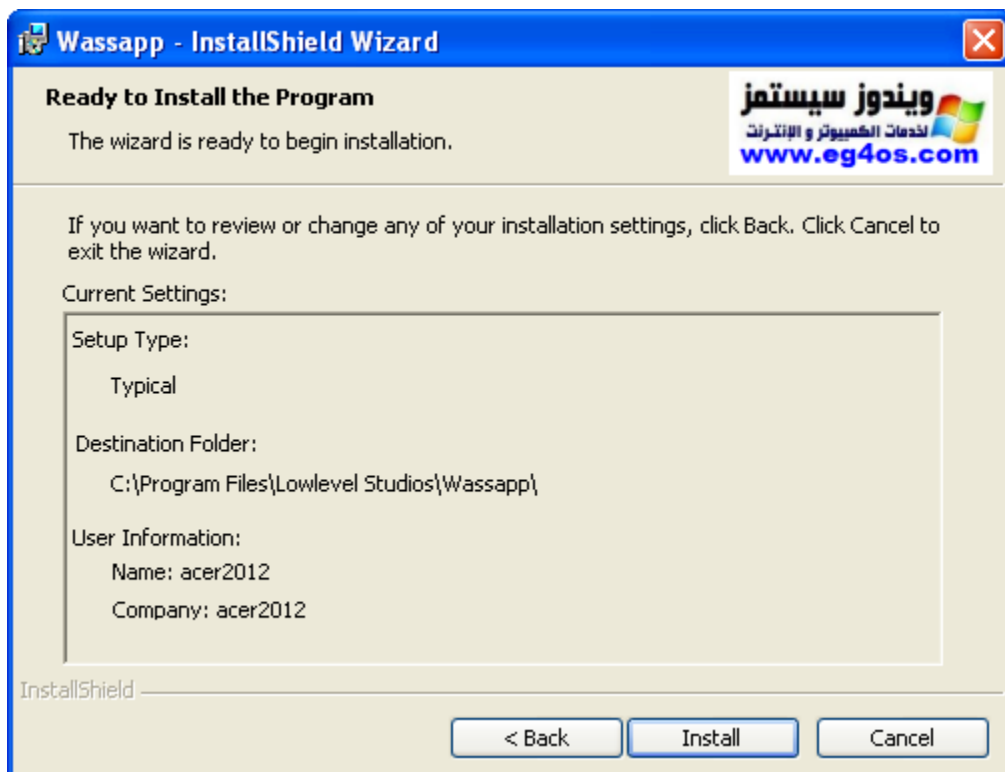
Wassapp - InstallShield Wizard

Ready to Install the Program

The wizard is ready to begin installation.

ويندوز سيستمز
لخدمات الكمبيوتر و الإنترنت
www.eg4os.com

If you want to review or change any of your installation settings, click Back. Click Cancel to exit the wizard.

Current Settings:

Setup Type:

Typical

Destination Folder:

C:\Program Files\Lowlevel Studios\Wassapp\

User Information:

Name: acer2012

Company: acer2012

InstallShield

< Back
Install
Cancel